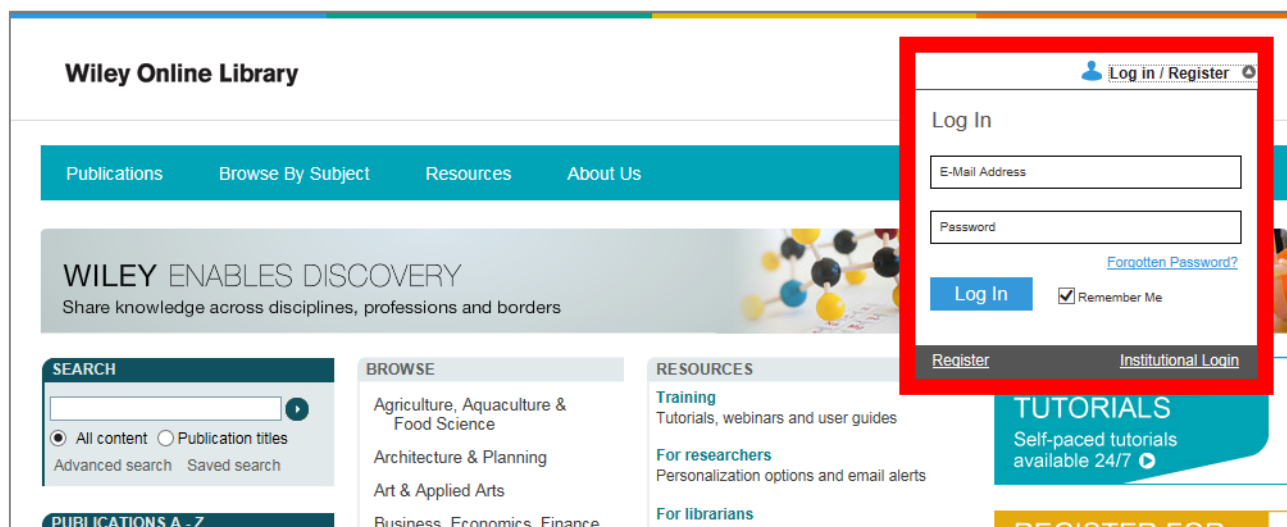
Wiley Online Library

Log in / Register

Log In

E-Mail Address

Password

Forgotten Password?

Log In

Remember Me

Register

Institutional Login

Publications Browse By Subject Resources About Us

WILEY ENABLES DISCOVERY
Share knowledge across disciplines, professions and borders

SEARCH

All content Publication titles

Advanced search Saved search

PUBLICATIONS A - Z

BROWSE

Agriculture, Aquaculture & Food Science

Architecture & Planning

Art & Applied Arts

Business, Economics, Finance

RESOURCES

Training
Tutorials, webinars and user guides

For researchers
Personalization options and email alerts

For librarians

TUTORIALS
Self-paced tutorials available 24/7

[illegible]